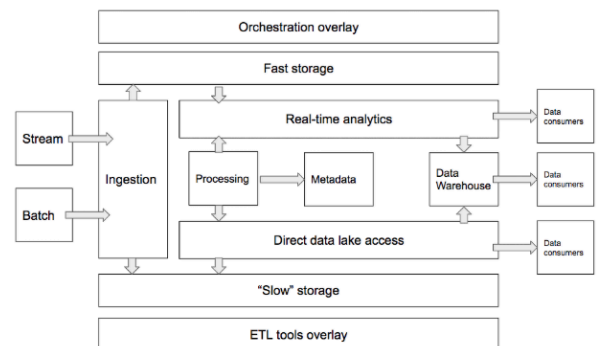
Orchestration overlay

Fast storage

Stream

Batch

Ingestion

Real-time analytics

Processing

Metadata

Data Warehouse

Direct data lake access

Data consumers

Data consumers

Data consumers

"Slow" storage

ETL tools overlay